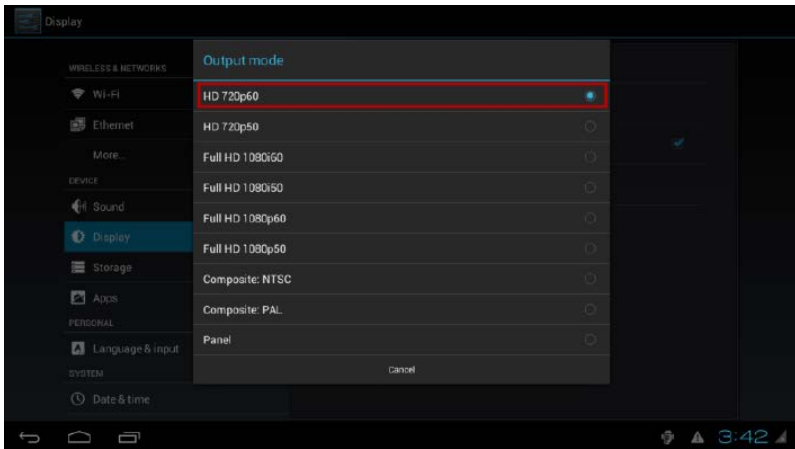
Display

WIRELESS & NETWORKS
Wi-Fi
Ethernet
More...
DEVICE
Sound
Display
Storage
Apps
PERSONAL
Language & input
SYSTEM
Date & time

Output mode
HD 720p60
HD 720p50
Full HD 1080i60
Full HD 1080i50
Full HD 1080p60
Full HD 1080p50
Composite: NTSC
Composite: PAL
Panel
Cancel

3:42